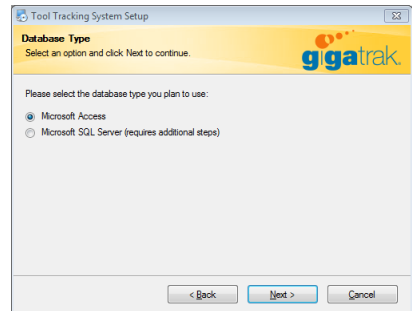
Tool Tracking System Setup

Database Type
Select an option and click Next to continue.

gigatrak

Please select the database type you plan to use:

Microsoft Access
Microsoft SQL Server (requires additional steps)

< Back
Next >
Cancel